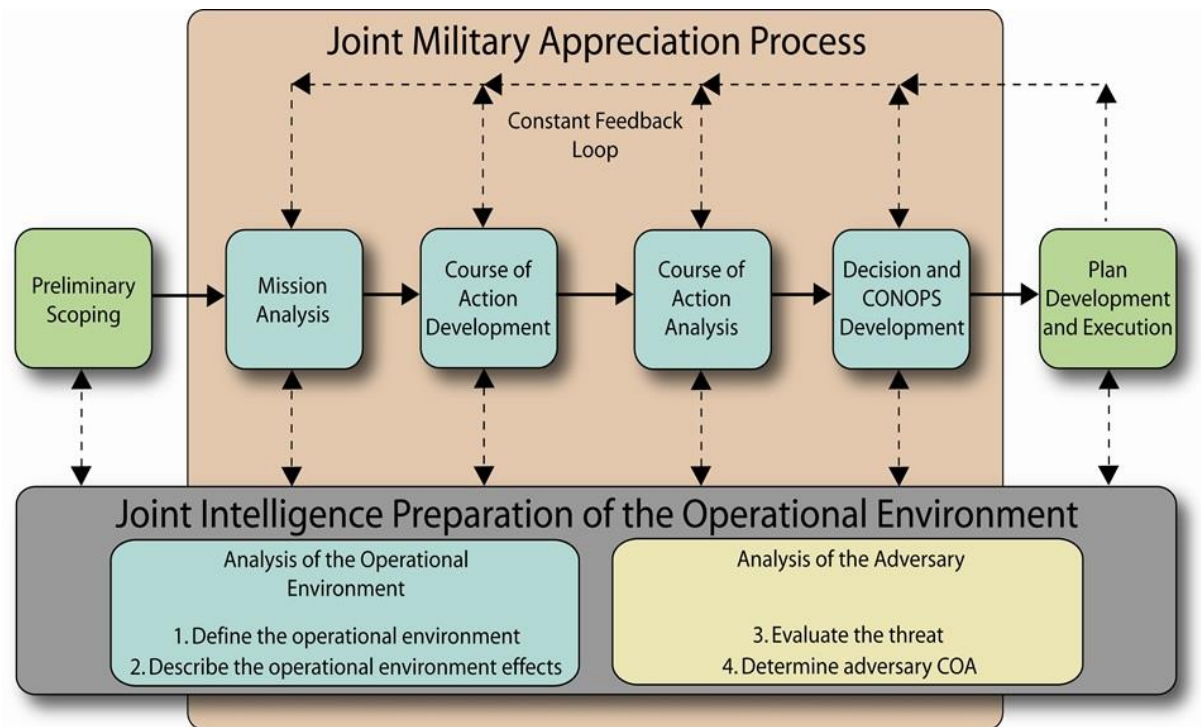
Joint Military Appreciation Process

Constant Feedback Loop

Preliminary Scoping

Mission Analysis

Course of Action Development

Course of Action Analysis

Decision and CONOPS Development

Plan Development and Execution

Joint Intelligence Preparation of the Operational Environment

Analysis of the Operational Environment

1. Define the operational environment
2. Describe the operational environment effects

Analysis of the Adversary

3. Evaluate the threat
4. Determine adversary COA